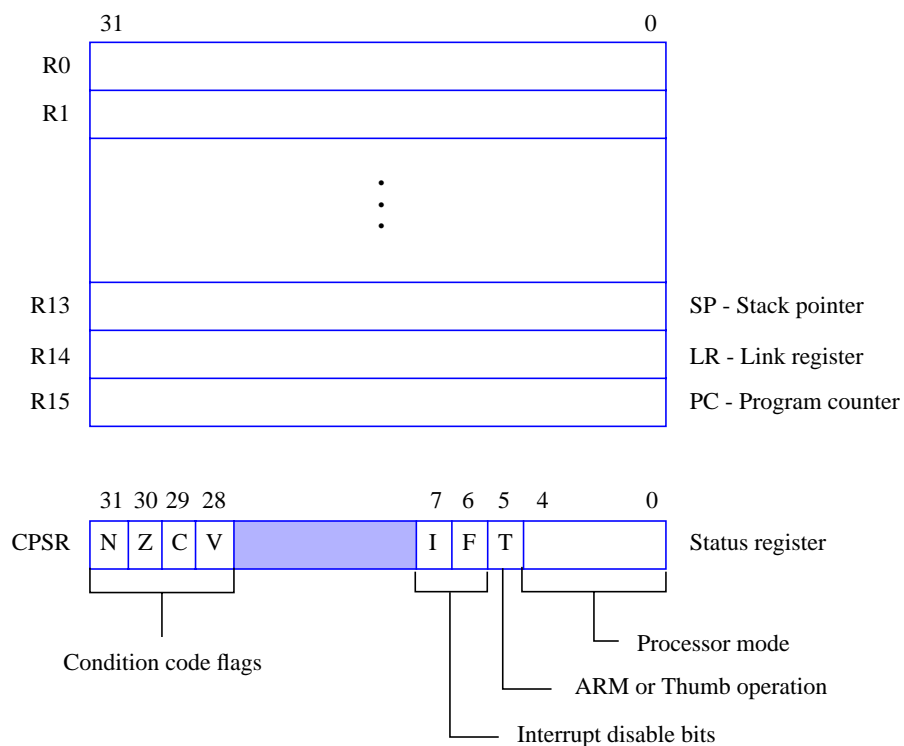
31 0

R0

R1

R13 SP - Stack pointer

R14 LR - Link register

R15 PC - Program counter

31 30 29 28 7 6 5 4 0

CPSR N Z C V I F T Status register

Processor mode

Condition code flags

ARM or Thumb operation

Interrupt disable bits